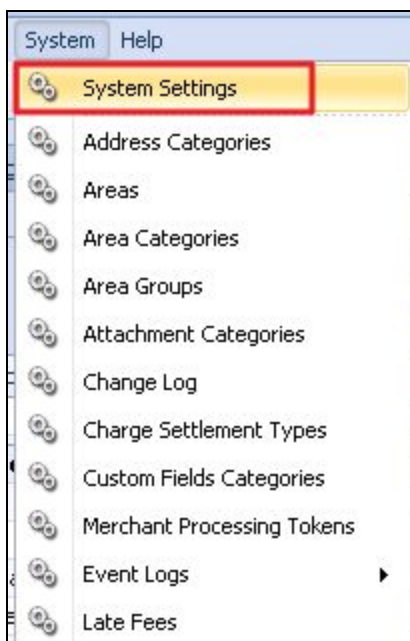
System Help

System Settings

Address Categories

Areas

Area Categories

Area Groups

Attachment Categories

Change Log

Charge Settlement Types

Custom Fields Categories

Merchant Processing Tokens

Event Logs

Late Fees